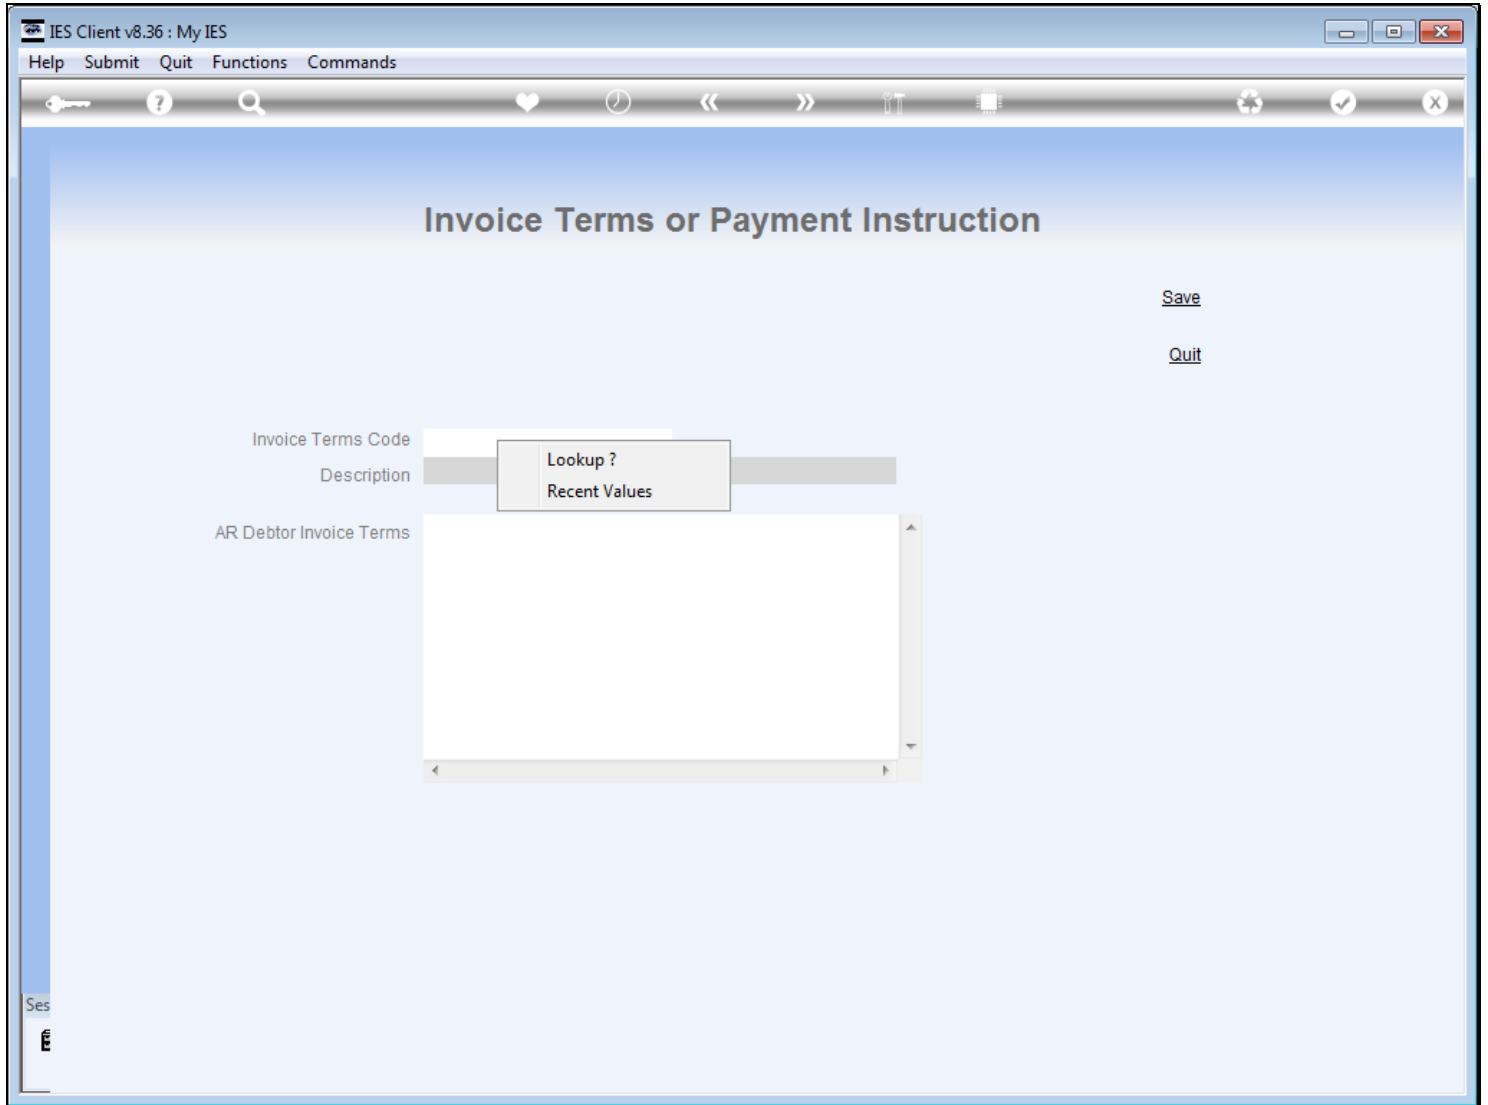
IES Client v8.36 : My IES

Help Submit Quit Functions Commands

Invoice Terms or Payment Instruction

Save

Quit

Invoice Terms Code

Description

Lookup ?

Recent Values

AR Debtor Invoice Terms

Ses